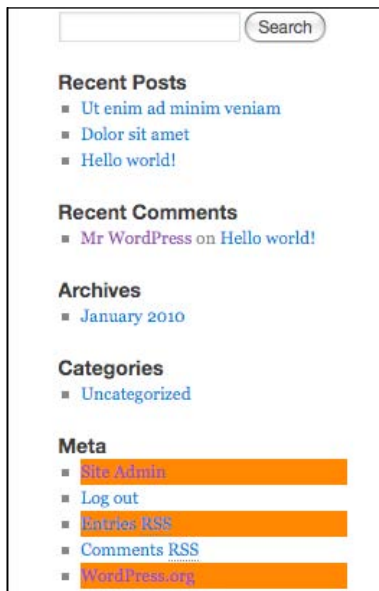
Search

Recent Posts
- Ut enim ad minim veniam
- Dolor sit amet
- Hello world!

Recent Comments
- Mr WordPress on Hello world!

Archives
- January 2010

Categories
- Uncategorized

Meta
- Site Admin
- Log out
- Entries RSS
- Comments RSS
- WordPress.org